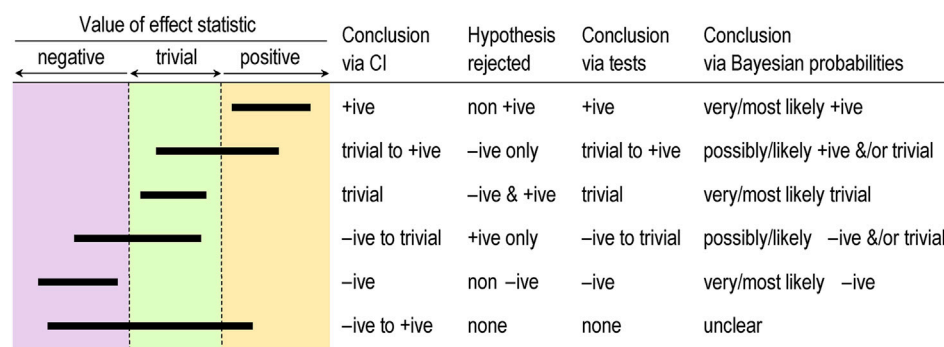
| Value of effect statistic (negative / trivial / positive) | Conclusion via CI | Hypothesis rejected | Conclusion via tests | Conclusion via Bayesian probabilities |
|---|---|---|---|---|
| | +ive | non +ive | +ive | very/most likely +ive |
| | trivial to +ive | –ive only | trivial to +ive | possibly/likely +ive &/or trivial |
| | trivial | –ive & +ive | trivial | very/most likely trivial |
| | –ive to trivial | +ive only | –ive to trivial | possibly/likely –ive &/or trivial |
| | –ive | non –ive | –ive | very/most likely –ive |
| | –ive to +ive | none | none | unclear |